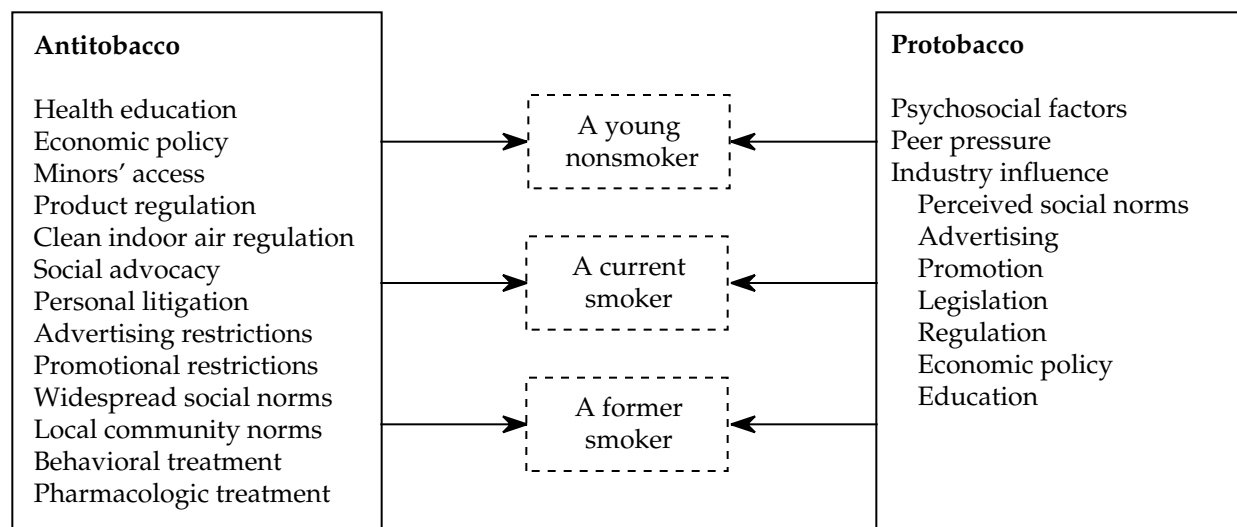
Antitobacco

Health education
Economic policy
Minors' access
Product regulation
Clean indoor air regulation
Social advocacy
Personal litigation
Advertising restrictions
Promotional restrictions
Widespread social norms
Local community norms
Behavioral treatment
Pharmacologic treatment

A young nonsmoker

A current smoker

A former smoker

Protobacco

Psychosocial factors
Peer pressure
Industry influence
Perceived social norms
Advertising
Promotion
Legislation
Regulation
Economic policy
Education